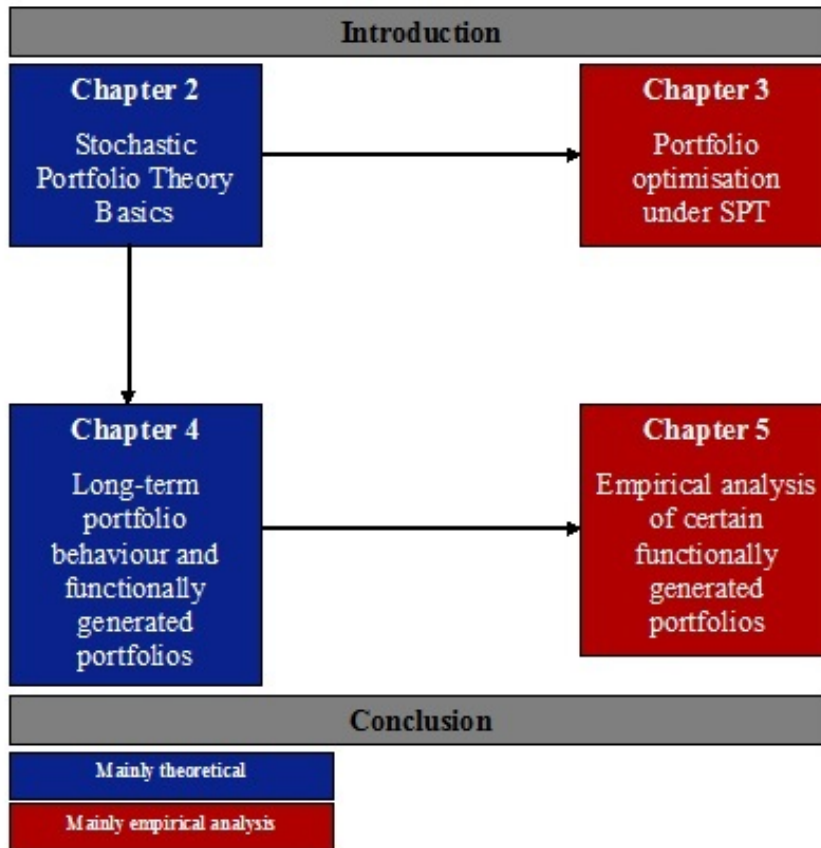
Introduction

Chapter 2

Stochastic Portfolio Theory Basics

Chapter 3

Portfolio optimisation under SPT

Chapter 4

Long-term portfolio behaviour and functionally generated portfolios

Chapter 5

Empirical analysis of certain functionally generated portfolios

Conclusion

Mainly theoretical

Mainly empirical analysis